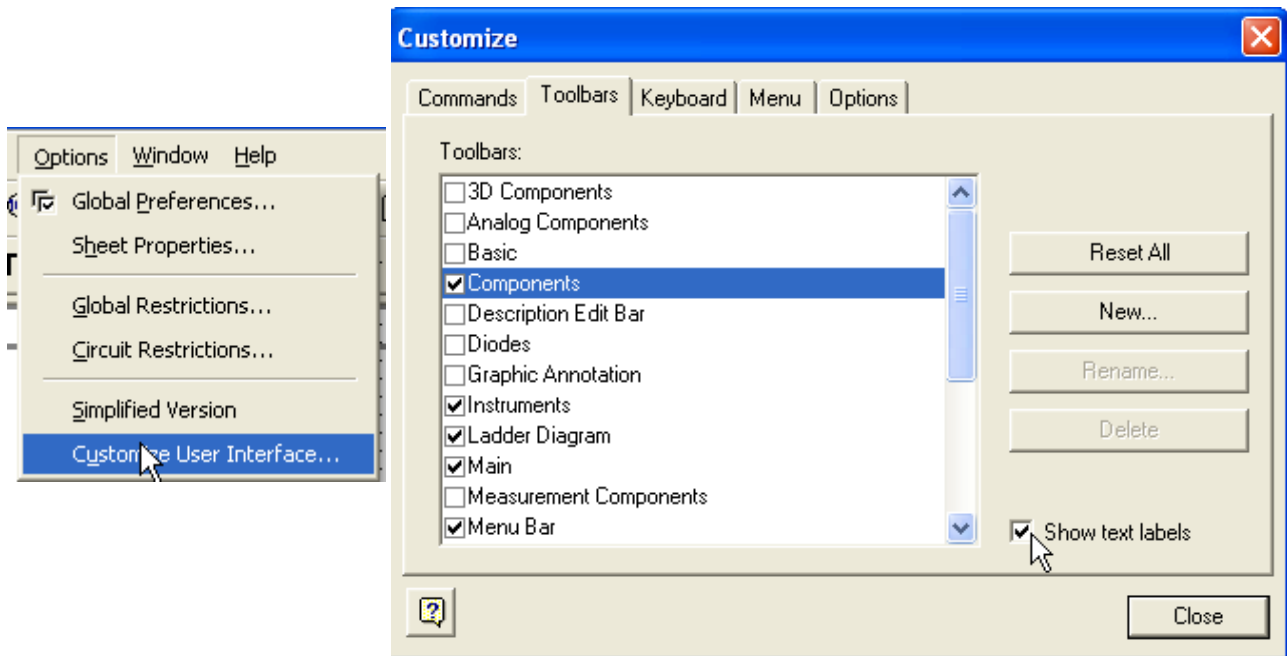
Options Window Help

Global Preferences...
Sheet Properties...
Global Restrictions...
Circuit Restrictions...
Simplified Version
Customize User Interface...

Customize

Commands | Toolbars | Keyboard | Menu | Options

Toolbars:

3D Components
Analog Components
Basic
Components
Description Edit Bar
Diodes
Graphic Annotation
Instruments
Ladder Diagram
Main
Measurement Components
Menu Bar

Reset All
New...
Rename...
Delete

Show text labels

Close